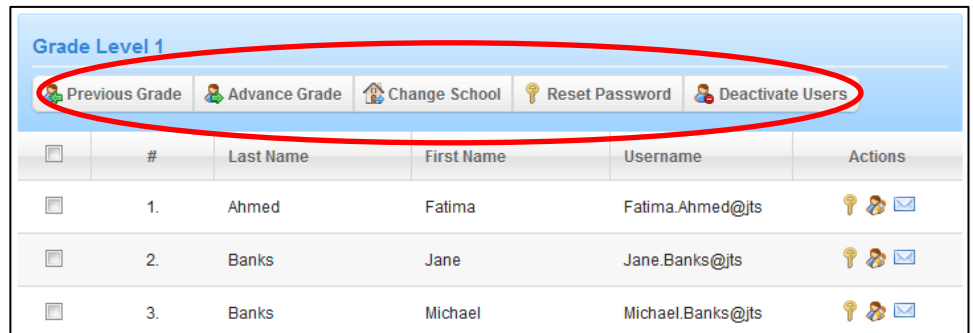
Grade Level 1

Previous Grade | Advance Grade | Change School | Reset Password | Deactivate Users

| | # | Last Name | First Name | Username | Actions |
|---|---|---|---|---|---|
| | 1. | Ahmed | Fatima | Fatima.Ahmed@jts | |
| | 2. | Banks | Jane | Jane.Banks@jts | |
| | 3. | Banks | Michael | Michael.Banks@jts | |